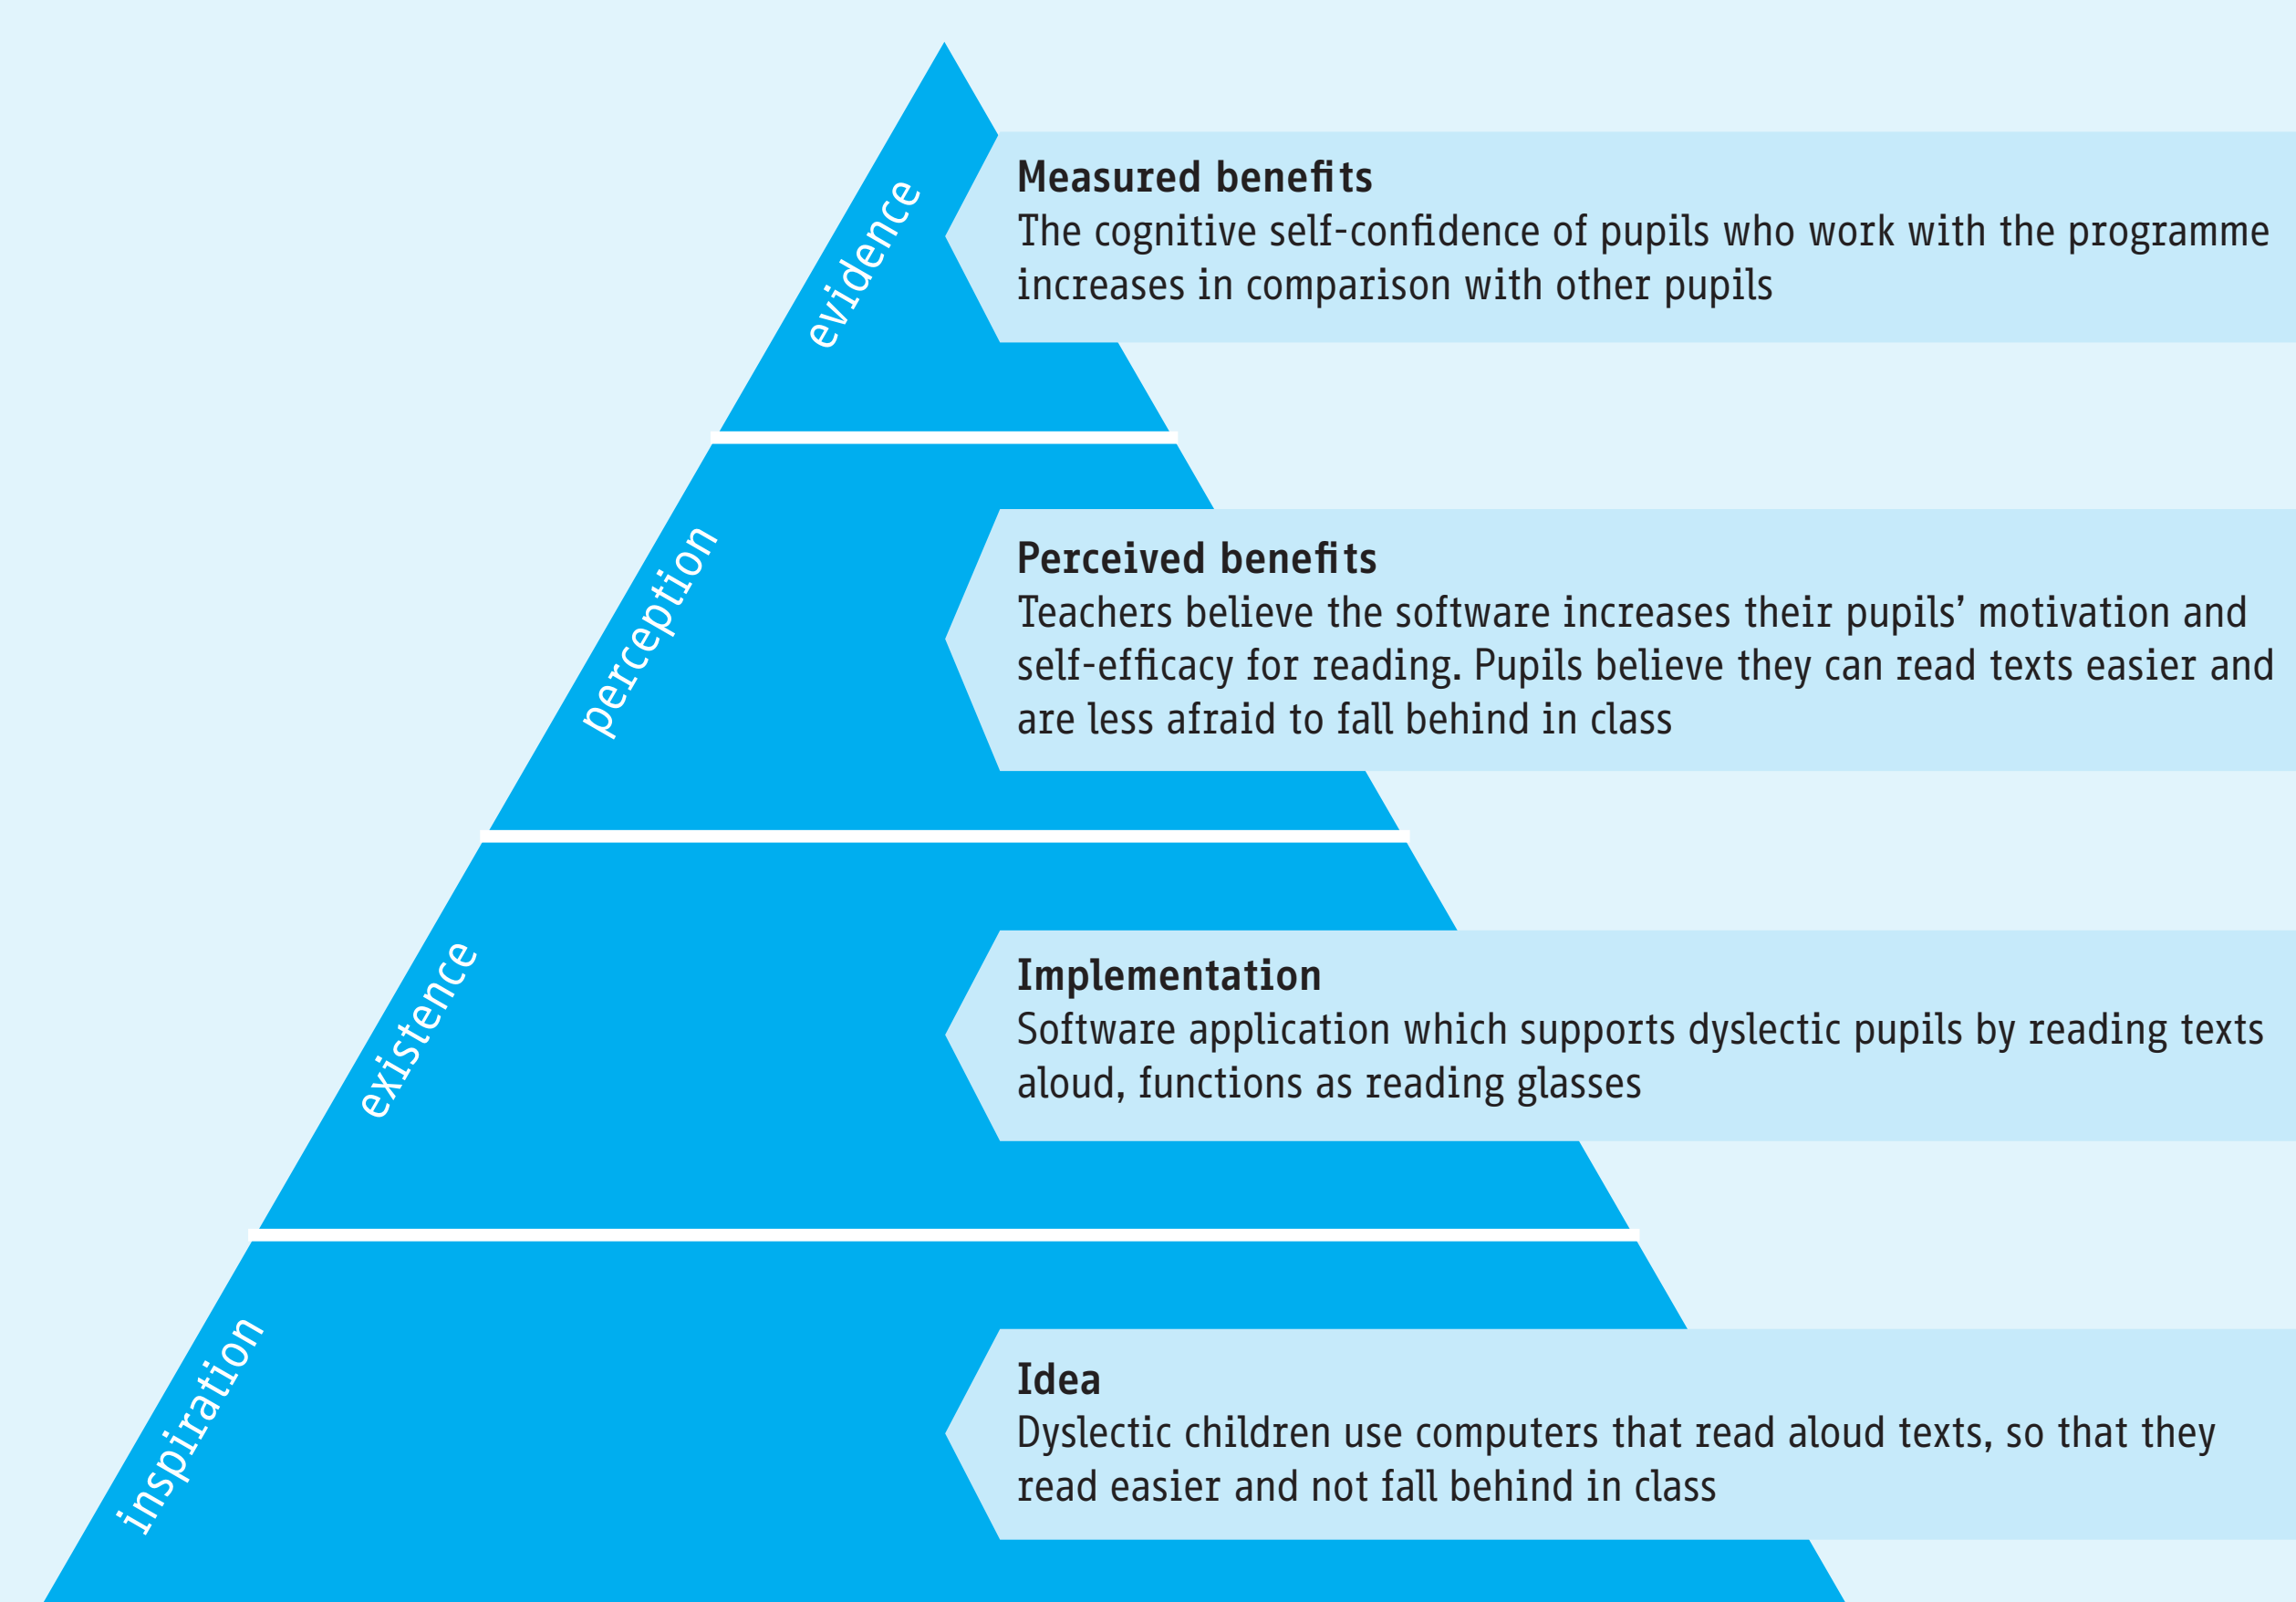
evidence

Measured benefits
The cognitive self-confidence of pupils who work with the programme increases in comparison with other pupils

perception

Perceived benefits
Teachers believe the software increases their pupils' motivation and self-efficacy for reading. Pupils believe they can read texts easier and are less afraid to fall behind in class

existence

Implementation
Software application which supports dyslectic pupils by reading texts aloud, functions as reading glasses

inspiration

Idea
Dyslectic children use computers that read aloud texts, so that they read easier and not fall behind in class